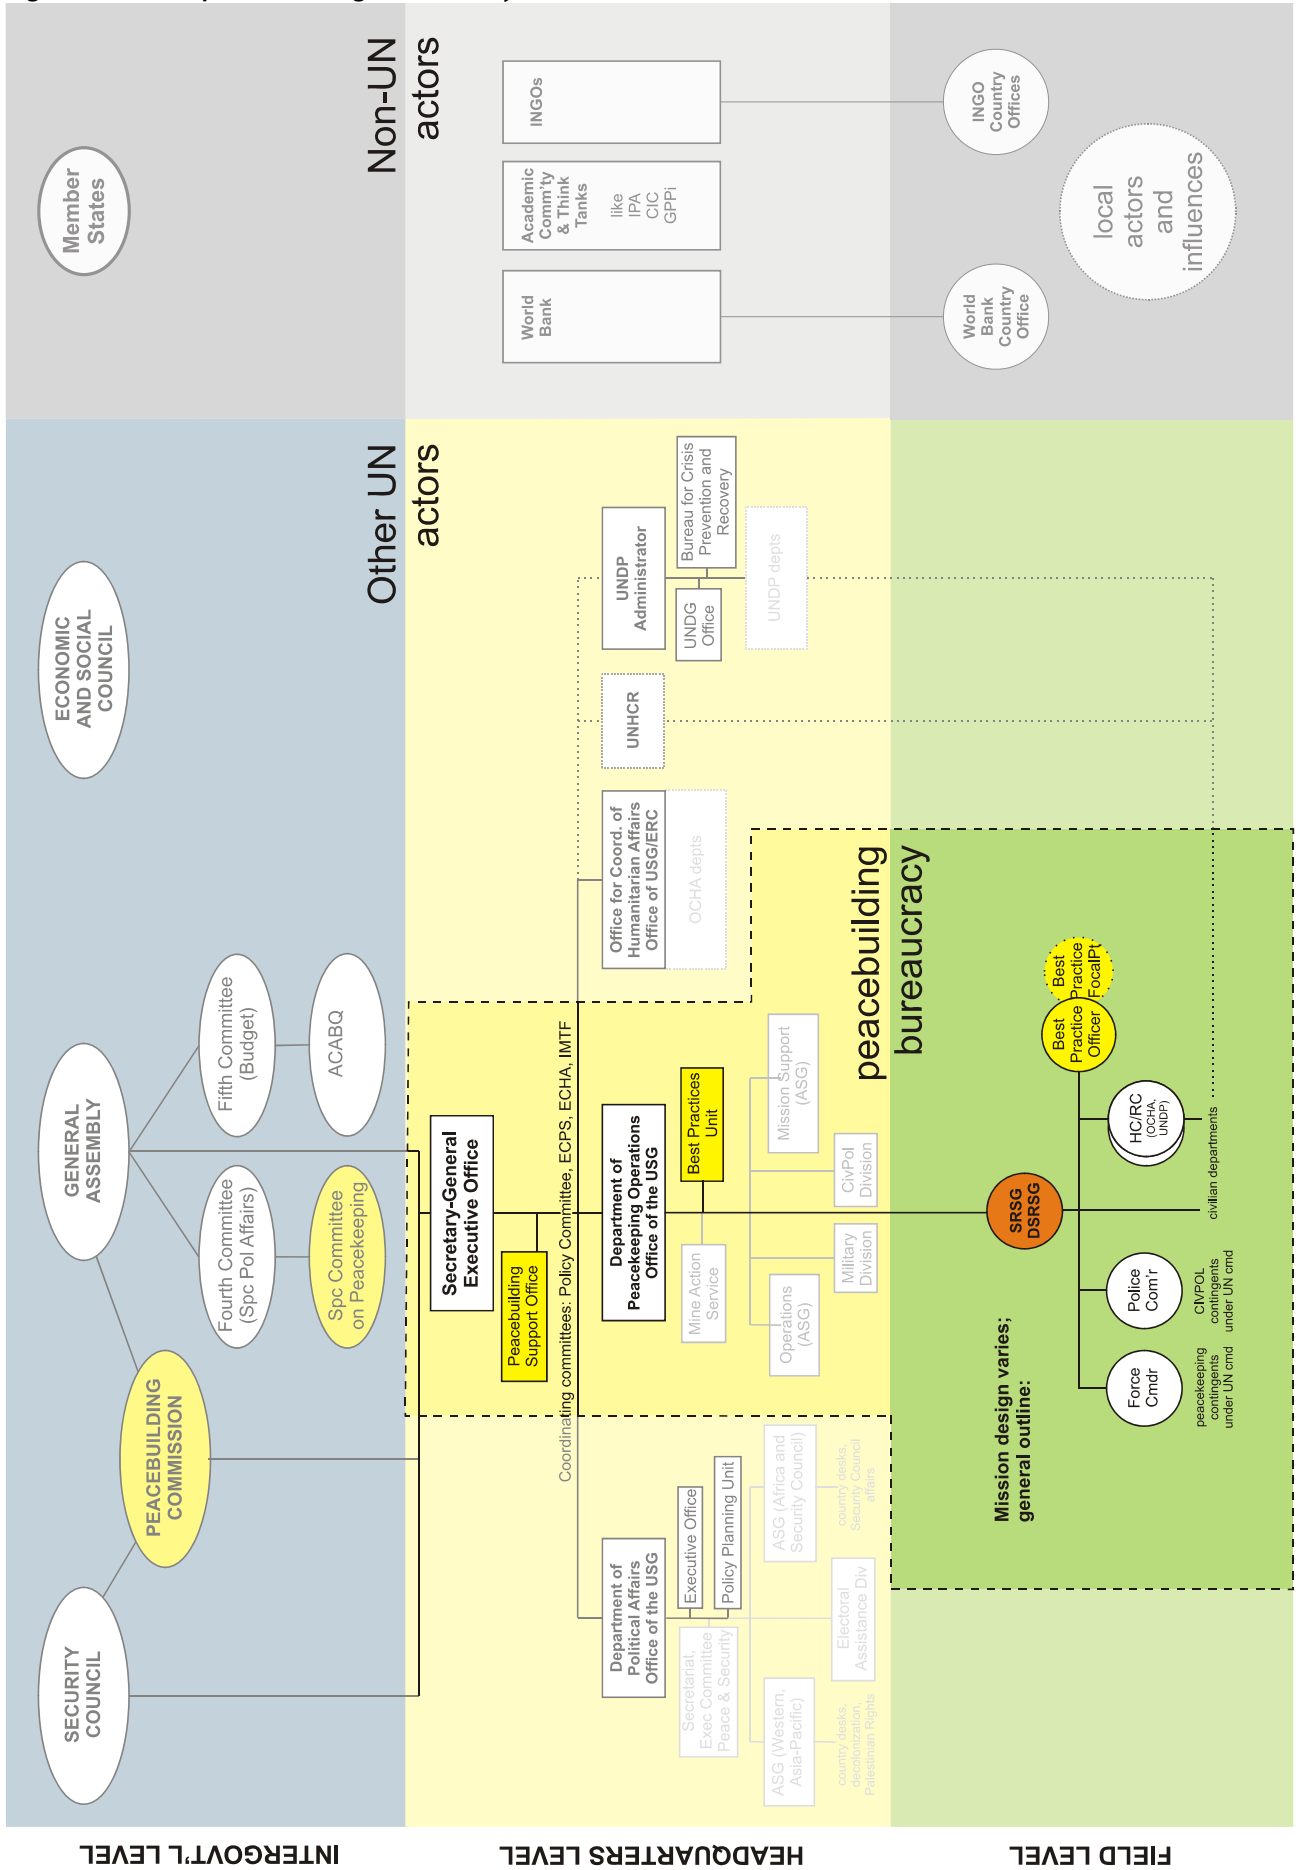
INTERGOVT'L LEVEL

HEADQUARTERS LEVEL

FIELD LEVEL

Member States

Non-UN actors

INGOs

Academic Comm'ty & Think Tanks

like IPA CIC GPPi

World Bank

INGO Country Offices

local actors and influences

World Bank Country Office

Other UN actors

ECONOMIC AND SOCIAL COUNCIL

UNDP Administrator

Bureau for Crisis Prevention and Recovery

UNDG Office

UNDP depts

UNHCR

Office for Coord. of Humanitarian Affairs Office of USG/ERC

OCHA depts

peacebuilding bureaucracy

GENERAL ASSEMBLY

Fifth Committee (Budget)

ACABQ

Fourth Committee (Spc Pol Affairs)

Spc Committee on Peacekeeping

Secretary-General Executive Office

Peacebuilding Support Office

Coordinating committees: Policy Committee, ECPS, ECHA, IMTF

Department of Peacekeeping Operations Office of the USG

Best Practices Unit

Mission Support (ASG)

CivPol Division

Military Division

Mine Action Service

Operations (ASG)

Best Practice FocalPt

Best Practice Officer

HC/RC (OCHA, UNDP)

civilian departments

SRSG DSRSG

Police Com'r

CIVPOL contingents under UN cmd

Force Cmdr

peacekeeping contingents under UN cmd

Mission design varies; general outline:

PEACEBUILDING COMMISSION

SECURITY COUNCIL

Department of Political Affairs Office of the USG

Executive Office

Policy Planning Unit

ASG (Africa and Security Council)

country desks, Security Council affairs

Secretariat, Exec Committee Peace & Security

Electoral Assistance Div

ASG (Western, Asia-Pacific)

country desks, decolonization, Palestinian Rights